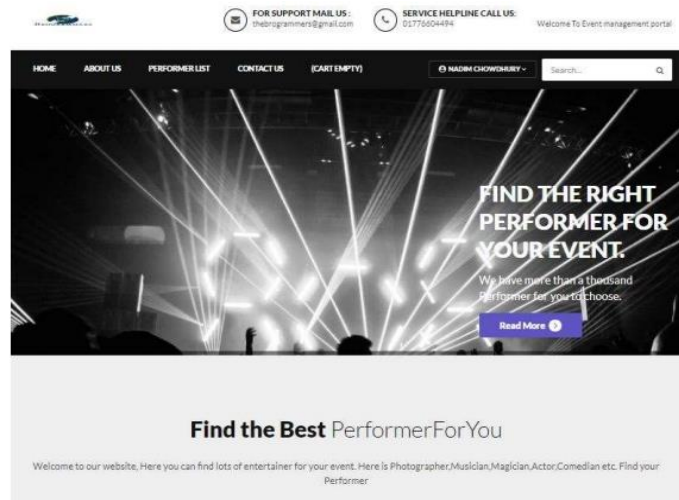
FOR SUPPORT MAIL US :
thebrogrammers@gmail.com

SERVICE HELPLINE CALL US:
01776604494

Welcome To Event management portal

HOME ABOUT US PERFORMER LIST CONTACT US (CART EMPTY)

NADIM CHOWDHURY

Search...

FIND THE RIGHT PERFORMER FOR YOUR EVENT.

We have more than a thousand Performer for you to choose.

Read More

Find the Best PerformerForYou

Welcome to our website, Here you can find lots of entertainer for your event. Here is Photographer,Musician,Magician,Actor,Comedian etc. Find your Performer